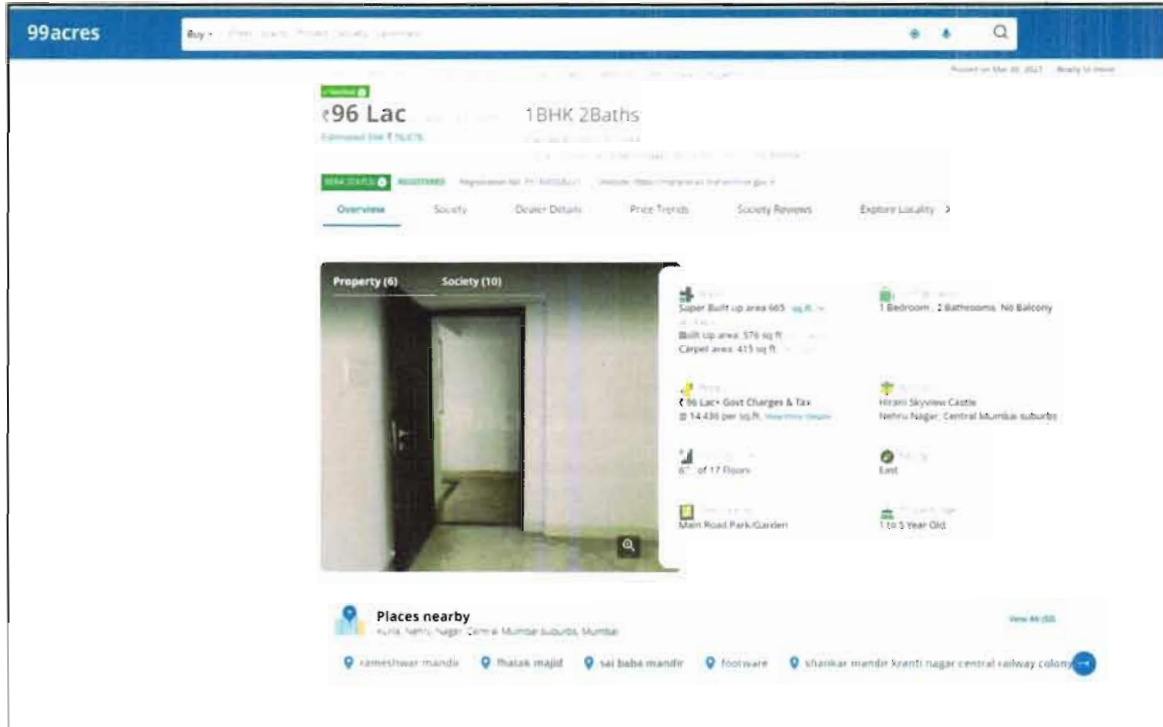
99acres

Buy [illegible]

Posted on Mar 09, 2023 Ready to move

Verified

₹96 Lac

1BHK 2Baths

Estimated EMI ₹ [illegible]

RERA STATUS REGISTERED Registration No. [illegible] Website: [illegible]

Overview Society Dealer Details Price Trends Society Reviews Explore Locality >

Property (6) Society (10)

Super Built up area 665 sq.ft.
Built Up area: 576 sq.ft.
Carpet area: 415 sq.ft.

1 Bedroom, 2 Bathrooms, No Balcony

₹96 Lac+ Govt Charges & Tax
@ 14,436 per sq.ft. View Price Details

Hiranı Skyview Castle
Nehru Nagar, Central Mumbai suburbs

6th of 17 Floors

East

Main Road Park/Garden

1 to 5 Year Old

Places nearby
Kurla, Nehru Nagar, Central Mumbai suburbs, Mumbai

View All (50)

rameshwar mandir   thalak majid   sai baba mandir   footware   shankar mandir kranti nagar central railway colony